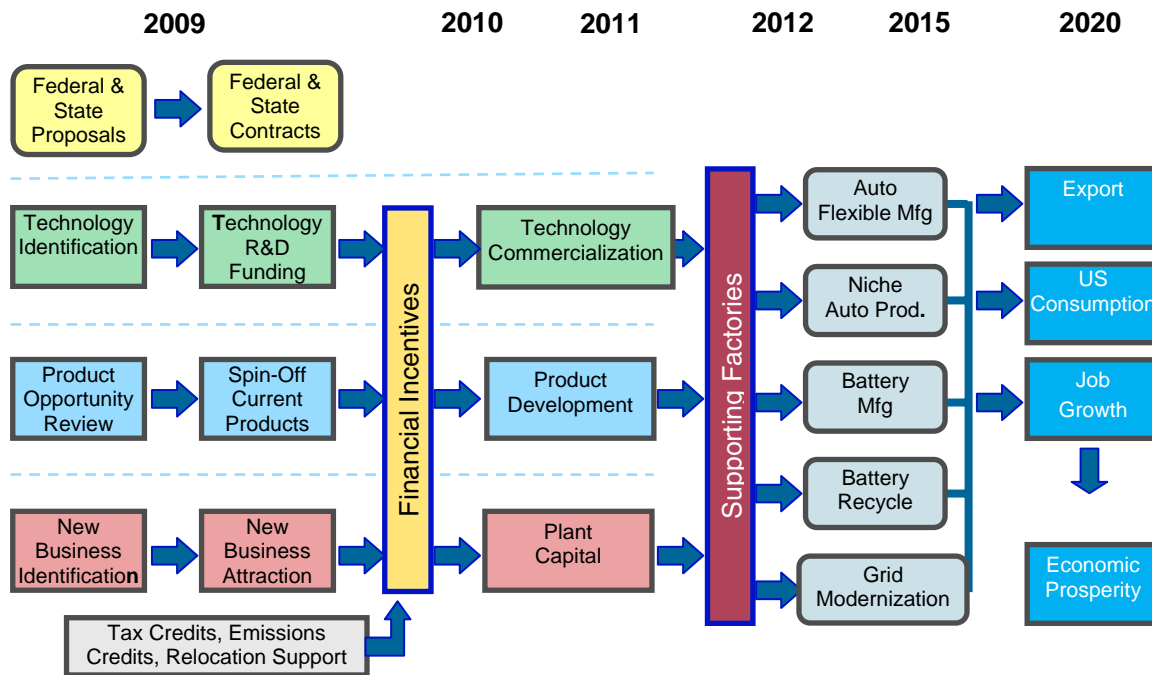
2009 2010 2011 2012 2015 2020

Federal & State Proposals

Federal & State Contracts

Technology Identification

Technology R&D Funding

Financial Incentives

Technology Commercialization

Supporting Factories

Auto Flexible Mfg

Export

Niche Auto Prod.

US Consumption

Product Opportunity Review

Spin-Off Current Products

Product Development

Battery Mfg

Job Growth

Battery Recycle

New Business Identification

New Business Attraction

Plant Capital

Grid Modernization

Economic Prosperity

Tax Credits, Emissions Credits, Relocation Support